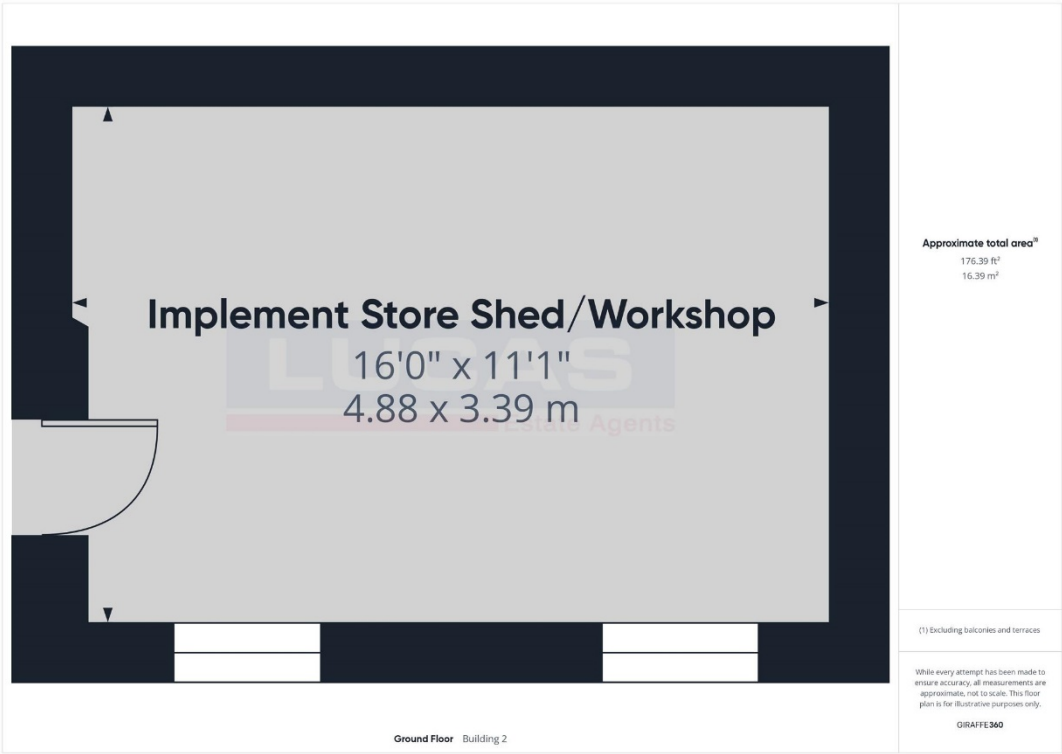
Implement Store Shed/Workshop
16'0" x 11'1"
4.88 x 3.39 m

LUCAS
Estate Agents

Approximate total area$^{(1)}$
176.39 ft$^2$
16.39 m$^2$

(1) Excluding balconies and terraces

While every attempt has been made to ensure accuracy, all measurements are approximate, not to scale. This floor plan is for illustrative purposes only.

GIRAFFE360

Ground Floor Building 2